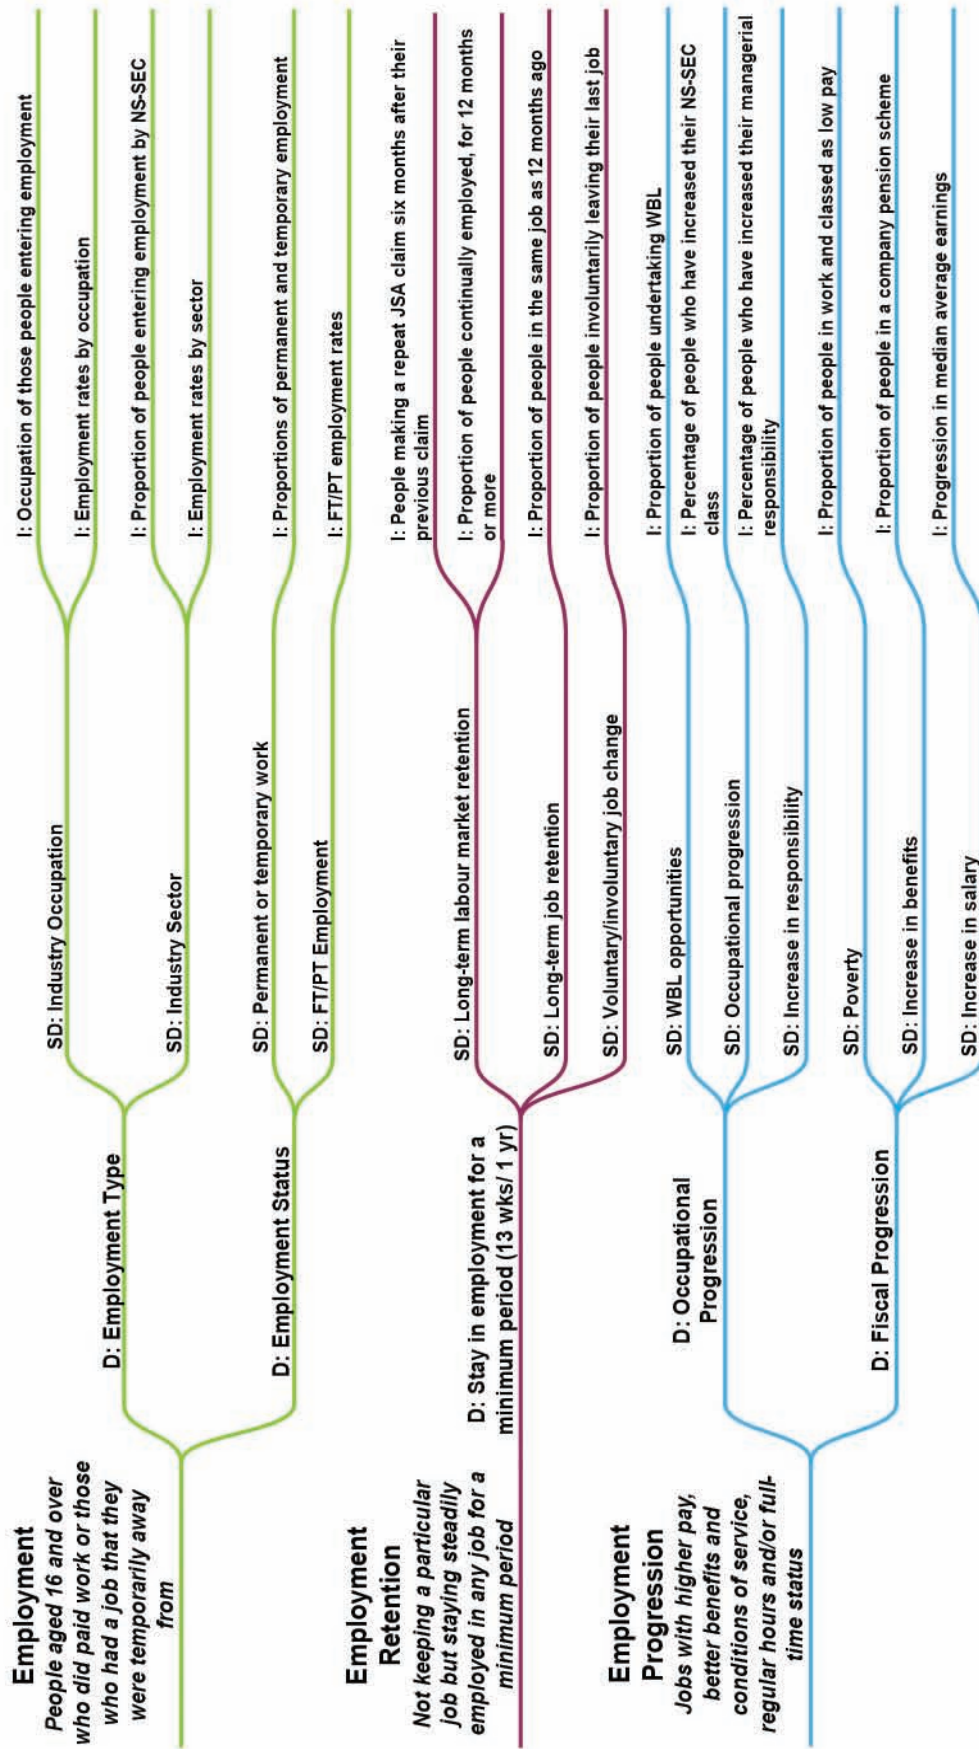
Employment
People aged 16 and over who did paid work or those who had a job that they were temporarily away from

D: Employment Type

SD: Industry Occupation

I: Occupation of those people entering employment

I: Employment rates by occupation

SD: Industry Sector

I: Proportion of people entering employment by NS-SEC

I: Employment rates by sector

D: Employment Status

SD: Permanent or temporary work

I: Proportions of permanent and temporary employment

SD: FT/PT Employment

I: FT/PT employment rates

Employment Retention
Not keeping a particular job but staying steadily employed in any job for a minimum period

D: Stay in employment for a minimum period (13 wks/ 1 yr)

SD: Long-term labour market retention

I: People making a repeat JSA claim six months after their previous claim

I: Proportion of people continually employed, for 12 months or more

SD: Long-term job retention

I: Proportion of people in the same job as 12 months ago

SD: Voluntary/involuntary job change

I: Proportion of people involuntarily leaving their last job

Employment Progression
Jobs with higher pay, better benefits and conditions of service, regular hours and/or full-time status

D: Occupational Progression

SD: WBL opportunities

I: Proportion of people undertaking WBL

SD: Occupational progression

I: Percentage of people who have increased their NS-SEC class

SD: Increase in responsibility

I: Percentage of people who have increased their managerial responsibility

D: Fiscal Progression

SD: Poverty

I: Proportion of people in work and classed as low pay

SD: Increase in benefits

I: Proportion of people in a company pension scheme

SD: Increase in salary

I: Progression in median average earnings